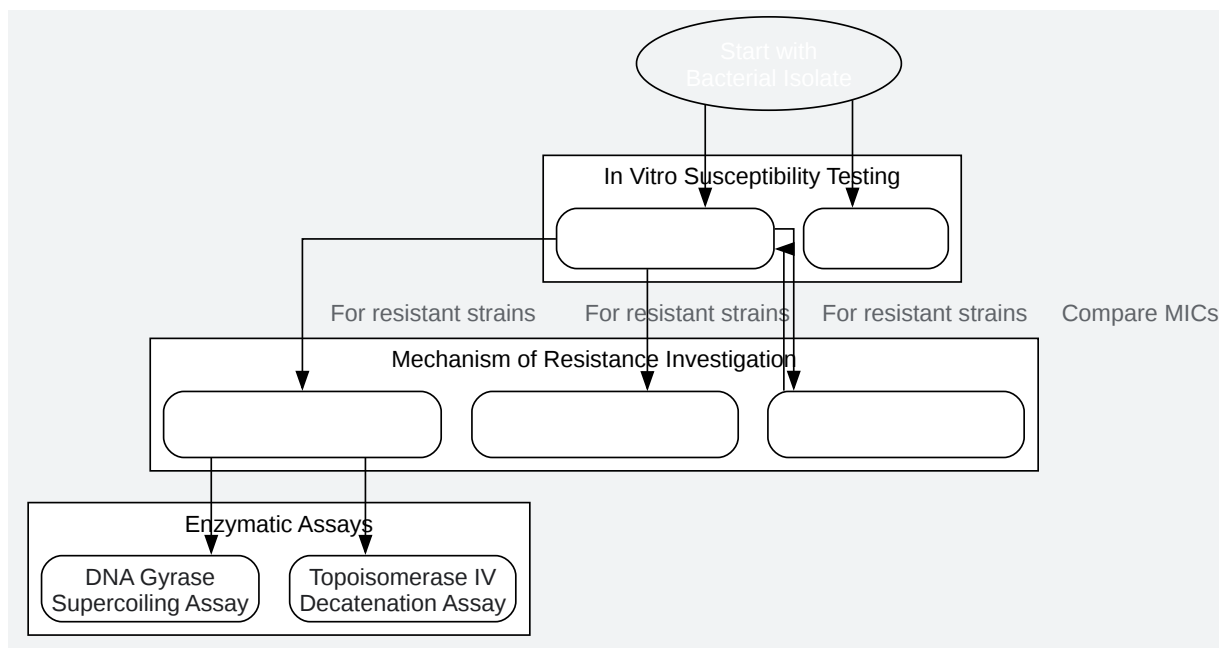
Start with Bacterial Isolate

In Vitro Susceptibility Testing

For resistant strains For resistant strains For resistant strains Compare MICs

Mechanism of Resistance Investigation

Enzymatic Assays

DNA Gyrase Supercoiling Assay

Topoisomerase IV Decatenation Assay